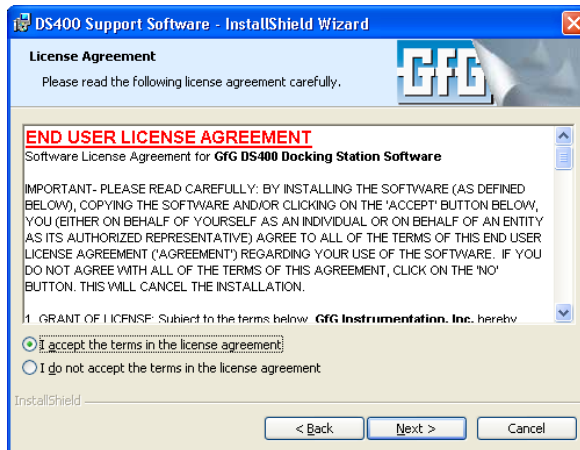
DS400 Support Software - InstallShield Wizard

License Agreement

Please read the following license agreement carefully.

GfG

END USER LICENSE AGREEMENT

Software License Agreement for GfG DS400 Docking Station Software

IMPORTANT- PLEASE READ CAREFULLY: BY INSTALLING THE SOFTWARE (AS DEFINED BELOW), COPYING THE SOFTWARE AND/OR CLICKING ON THE 'ACCEPT' BUTTON BELOW, YOU (EITHER ON BEHALF OF YOURSELF AS AN INDIVIDUAL OR ON BEHALF OF AN ENTITY AS ITS AUTHORIZED REPRESENTATIVE) AGREE TO ALL OF THE TERMS OF THIS END USER LICENSE AGREEMENT ('AGREEMENT') REGARDING YOUR USE OF THE SOFTWARE. IF YOU DO NOT AGREE WITH ALL OF THE TERMS OF THIS AGREEMENT, CLICK ON THE 'NO' BUTTON. THIS WILL CANCEL THE INSTALLATION.

1. GRANT OF LICENSE: Subject to the terms below, GfG Instrumentation, Inc. hereby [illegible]

I accept the terms in the license agreement

I do not accept the terms in the license agreement

InstallShield

< Back

Next >

Cancel